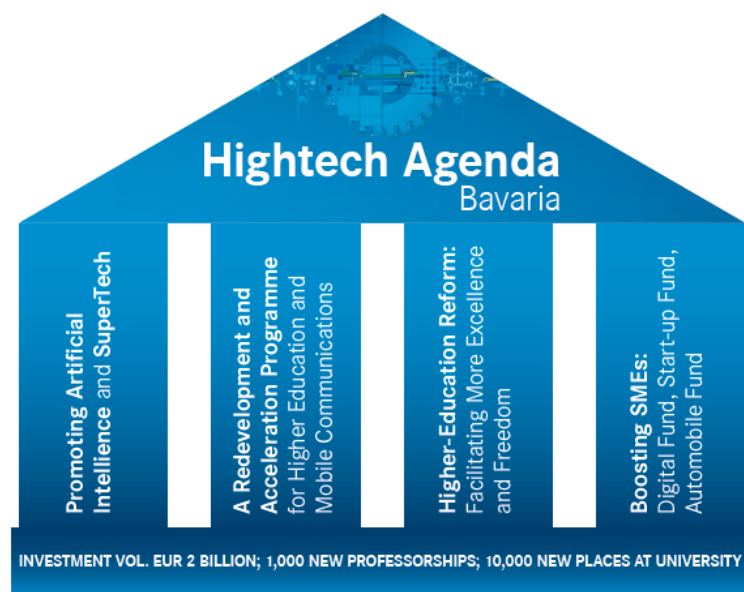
Hightech Agenda
Bavaria

Promoting Artificial Intelligence and SuperTech

A Redevelopment and Acceleration Programme for Higher Education and Mobile Communications

Higher-Education Reform: Facilitating More Excellence and Freedom

Boosting SMEs: Digital Fund, Start-up Fund, Automobile Fund

INVESTMENT VOL. EUR 2 BILLION; 1,000 NEW PROFESSORSHIPS; 10,000 NEW PLACES AT UNIVERSITY